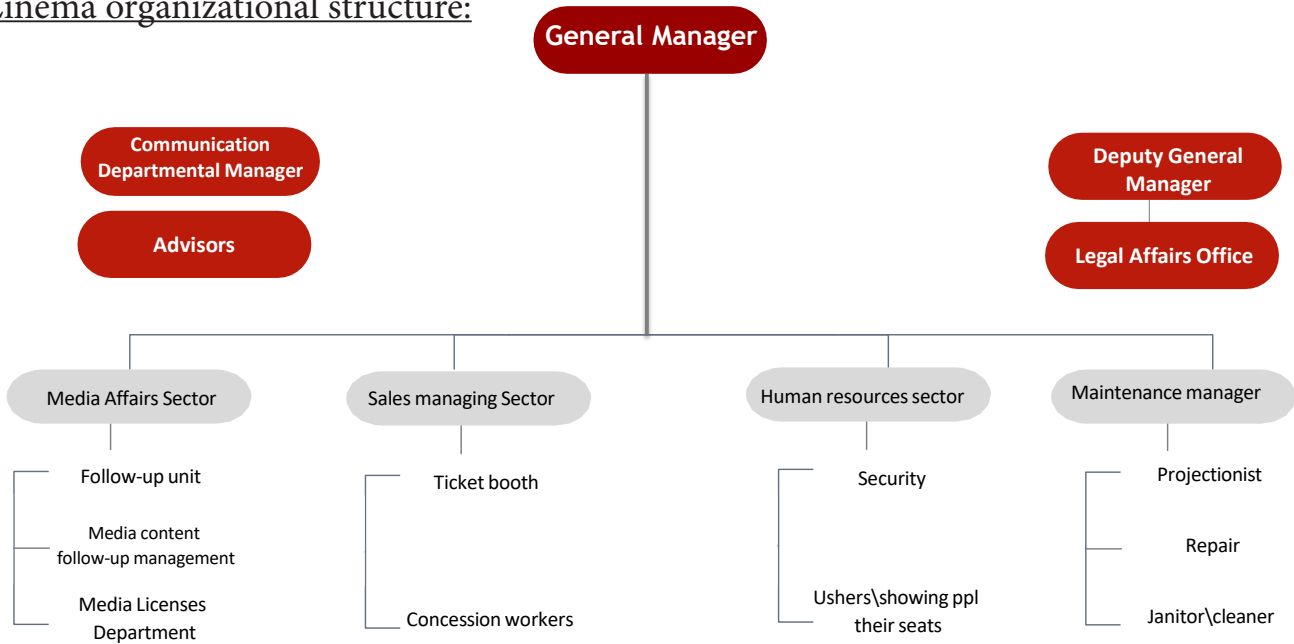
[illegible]inema organizational structure:

General Manager

Communication Departmental Manager

Advisors

Deputy General Manager

Legal Affairs Office

Media Affairs Sector

Follow-up unit

Media content follow-up management

Media Licenses Department

Sales managing Sector

Ticket booth

Concession workers

Human resources sector

Security

Ushers\showing ppl their seats

Maintenance manager

Projectionist

Repair

Janitor\cleaner